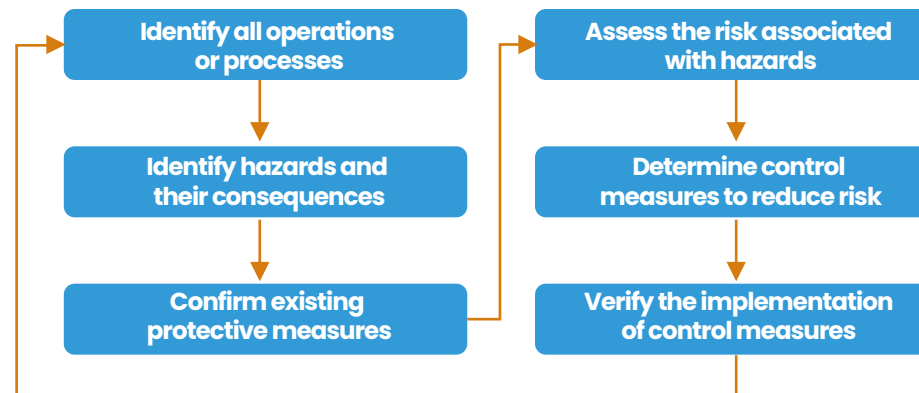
Identify all operations or processes

Identify hazards and their consequences

Confirm existing protective measures

Assess the risk associated with hazards

Determine control measures to reduce risk

Verify the implementation of control measures